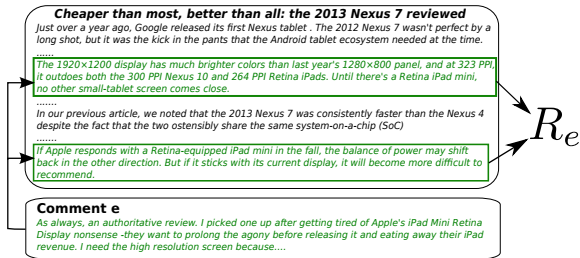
Cheaper than most, better than all: the 2013 Nexus 7 reviewed

Just over a year ago, Google released its first Nexus tablet . The 2012 Nexus 7 wasn't perfect by a long shot, but it was the kick in the pants that the Android tablet ecosystem needed at the time.

.......

The 1920×1200 display has much brighter colors than last year's 1280×800 panel, and at 323 PPI, it outdoes both the 300 PPI Nexus 10 and 264 PPI Retina iPads. Until there's a Retina iPad mini, no other small-tablet screen comes close.

.......

In our previous article, we noted that the 2013 Nexus 7 was consistently faster than the Nexus 4 despite the fact that the two ostensibly share the same system-on-a-chip (SoC)

.......

If Apple responds with a Retina-equipped iPad mini in the fall, the balance of power may shift back in the other direction. But if it sticks with its current display, it will become more difficult to recommend.

$R_e$

Comment e

As always, an authoritative review. I picked one up after getting tired of Apple's iPad Mini Retina Display nonsense -they want to prolong the agony before releasing it and eating away their iPad revenue. I need the high resolution screen because....